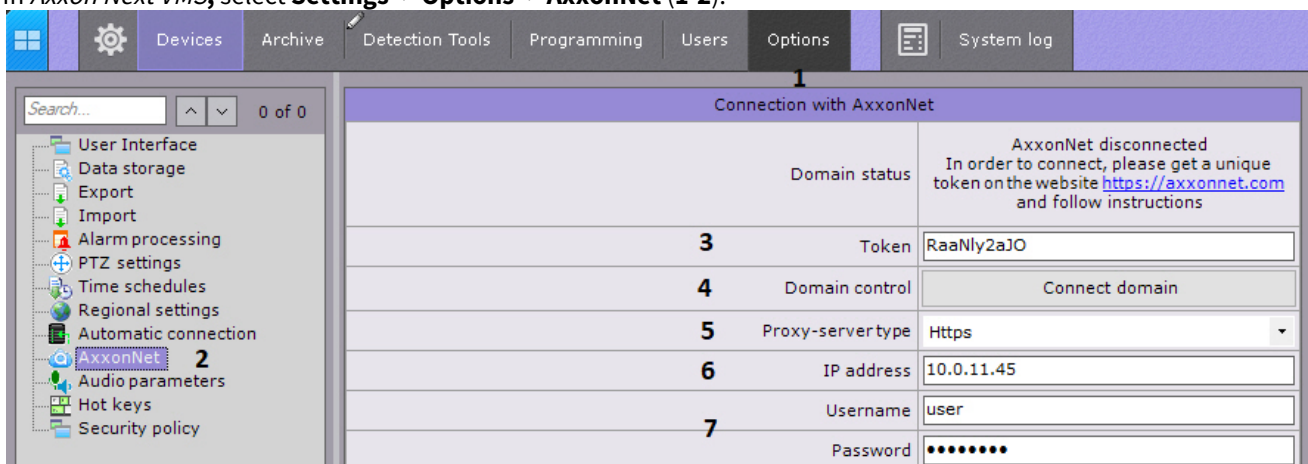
In Axxon Next VMS, select Settings – Options – AxxonNet (1-2).

Devices Archive Detection Tools Programming Users Options System log

1

Search... 0 of 0

User Interface
Data storage
Export
Import
Alarm processing
PTZ settings
Time schedules
Regional settings
Automatic connection
AxxonNet 2
Audio parameters
Hot keys
Security policy

| Connection with AxxonNet | |
|---|---|
| Domain status | AxxonNet disconnected In order to connect, please get a unique token on the website https://axxonnet.com and follow instructions |
| 3 Token | RaaNly2aJO |
| 4 Domain control | Connect domain |
| 5 Proxy-server type | Https |
| 6 IP address | 10.0.11.45 |
| Username | user |
| 7 Password | •••••••• |